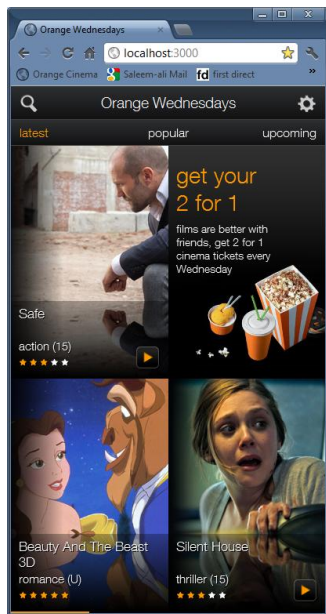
Orange Wednesdays

localhost:3000

Orange Cinema Saleem-ali Mail fd first direct »

Orange Wednesdays

latest popular upcoming

get your 2 for 1

films are better with friends, get 2 for 1 cinema tickets every Wednesday

Safe

action (15)

Beauty And The Beast 3D

romance (U)

Silent House

thriller (15)